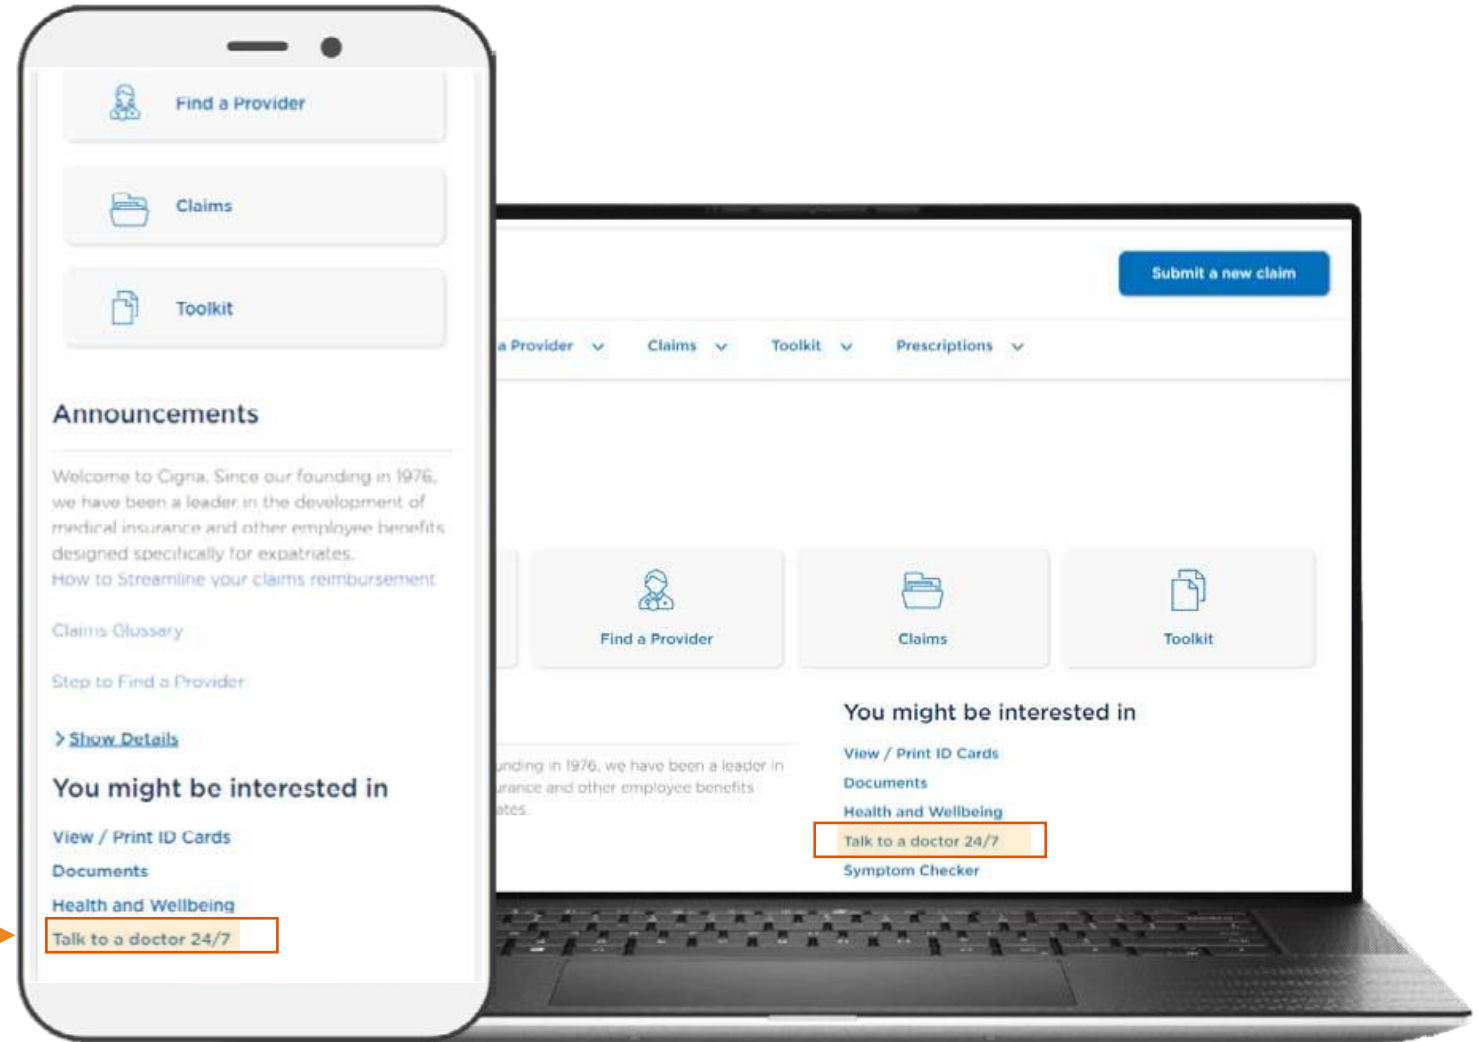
Find a Provider

Claims

Toolkit

Announcements

Welcome to Cigna. Since our founding in 1976, we have been a leader in the development of medical insurance and other employee benefits designed specifically for expatriates.

How to Streamline your claims reimbursement

Claims Glossary

Step to Find a Provider

> Show Details

You might be interested in

View / Print ID Cards

Documents

Health and Wellbeing

Talk to a doctor 24/7

Submit a new claim

a Provider Claims Toolkit Prescriptions

Find a Provider

Claims

Toolkit

You might be interested in

View / Print ID Cards

Documents

Health and Wellbeing

Talk to a doctor 24/7

Symptom Checker

unding in 1976, we have been a leader in urance and other employee benefits ates.